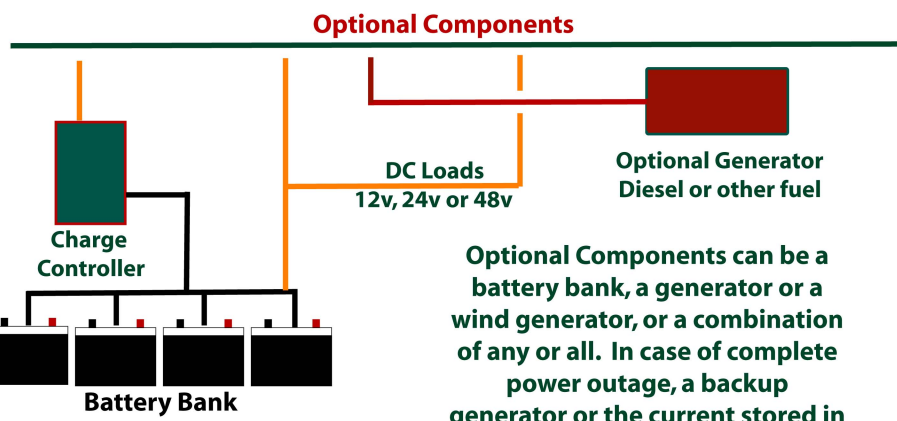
Optional Components

Charge Controller

DC Loads
12v, 24v or 48v

Optional Generator
Diesel or other fuel

Battery Bank

Optional Components can be a battery bank, a generator or a wind generator, or a combination of any or all. In case of complete power outage, a backup generator or the current stored in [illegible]